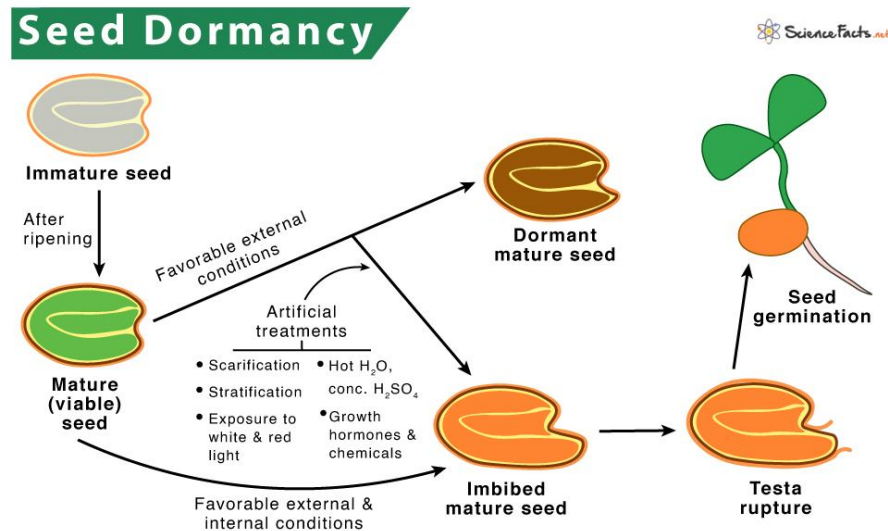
Seed Dormancy

ScienceFacts.net

Immature seed

After ripening

Mature (viable) seed

Favorable external conditions

Dormant mature seed

Artificial treatments

• Scarification
• Stratification
• Exposure to white & red light

• Hot $H_2O$, conc. $H_2SO_4$
• Growth hormones & chemicals

Favorable external & internal conditions

Imbibed mature seed

Testa rupture

Seed germination